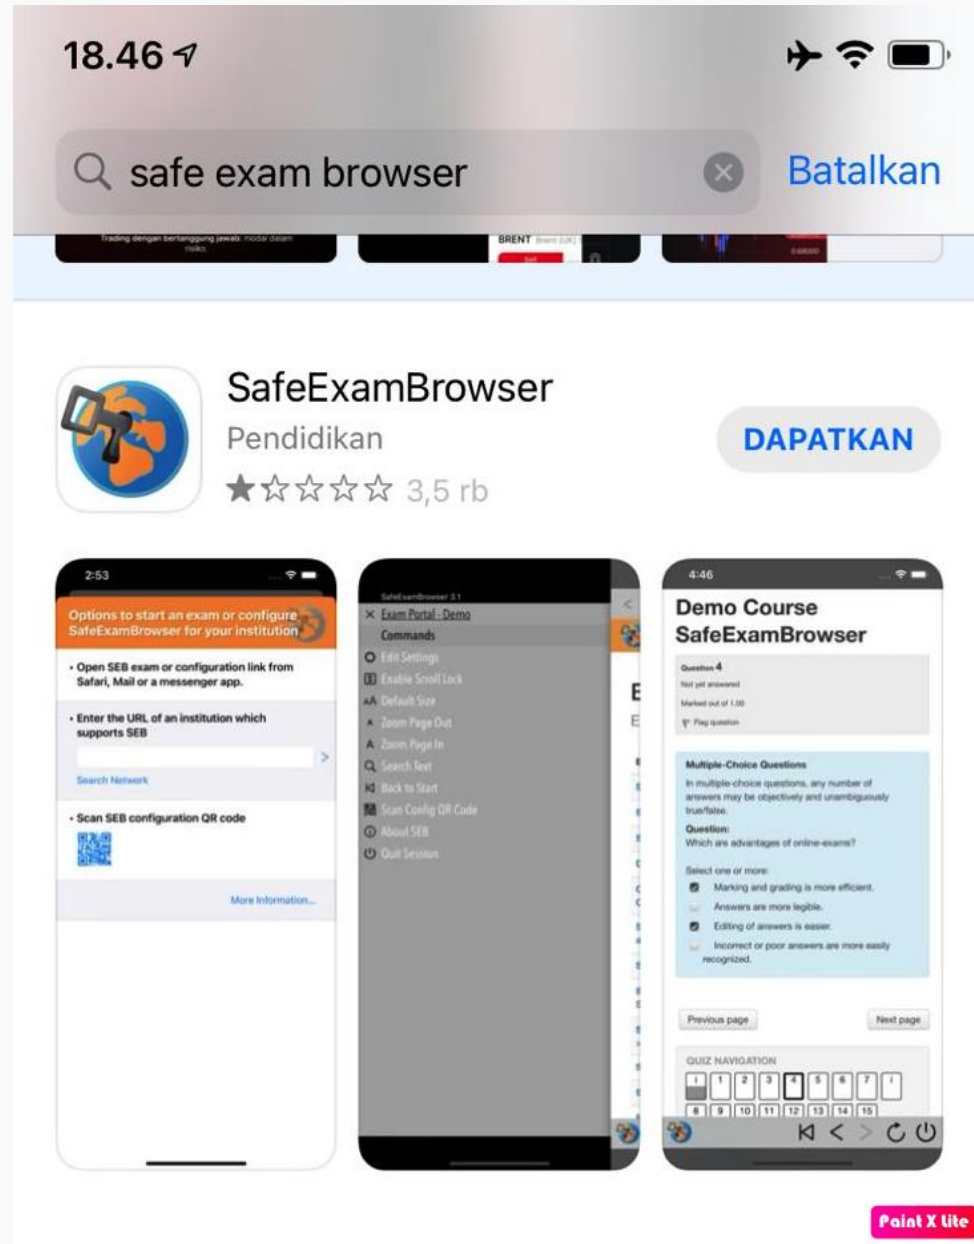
18.46

safe exam browser

Batalkan

Trading dengan bertanggung jawab: modal dalam risiko.

BRENT

SafeExamBrowser

Pendidikan

3,5 rb

DAPATKAN

2:53

Options to start an exam or configure SafeExamBrowser for your institution

• Open SEB exam or configuration link from Safari, Mail or a messenger app.

• Enter the URL of an institution which supports SEB

Search Network

• Scan SEB configuration QR code

More Information...

SafeExamBrowser 3.1

Exam Portal - Demo

Commands

Edit Settings

Enable Scroll Lock

Default Size

Zoom Page Out

Zoom Page In

Search Text

Back to Start

Scan Config QR Code

About SEB

Quit Session

4:46

Demo Course SafeExamBrowser

Question 4

Not yet answered

Marked out of 1.00

Flag question

Multiple-Choice Questions

In multiple-choice questions, any number of answers may be objectively and unambiguously true/false.

Question:

Which are advantages of online-exams?

Select one or more:

Marking and grading is more efficient.

Answers are more legible.

Editing of answers is easier.

Incorrect or poor answers are more easily recognized.

Previous page

Next page

QUIZ NAVIGATION

1 2 3 4 5 6 7

8 9 10 11 12 13 14 15

Paint X lite